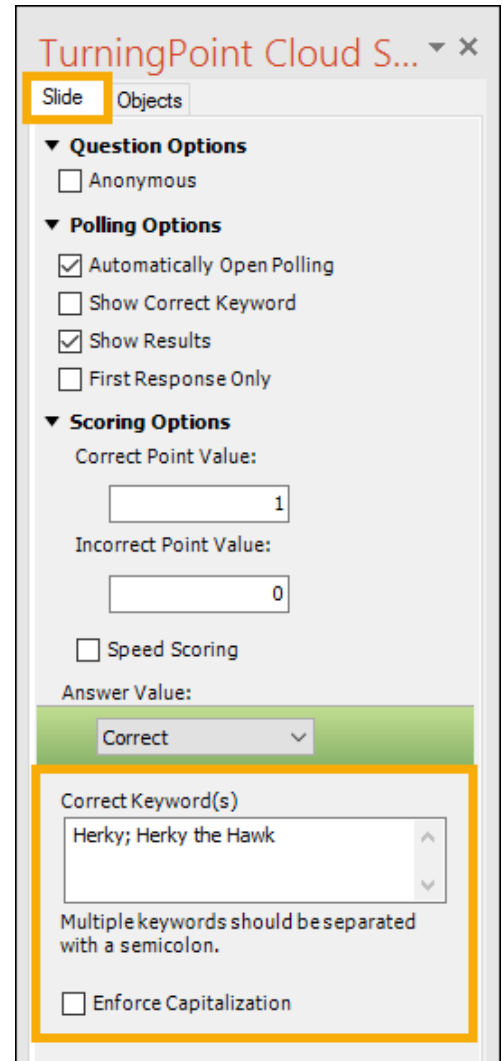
TurningPoint Cloud S...

Slide
Objects

Question Options
Anonymous

Polling Options
Automatically Open Polling
Show Correct Keyword
Show Results
First Response Only

Scoring Options
Correct Point Value:
1
Incorrect Point Value:
0
Speed Scoring

Answer Value:
Correct

Correct Keyword(s)
Herky; Herky the Hawk

Multiple keywords should be separated with a semicolon.

Enforce Capitalization